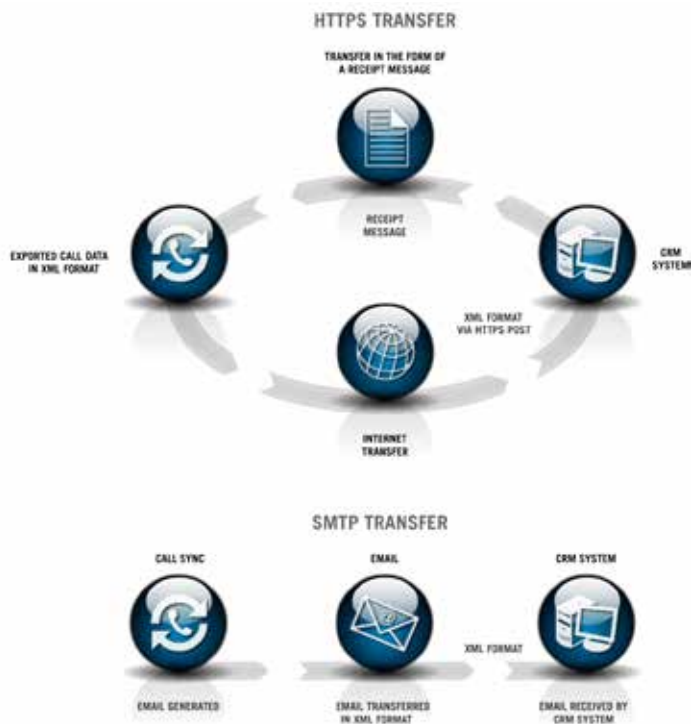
HTTPS TRANSFER

TRANSFER IN THE FORM OF A RECEIPT MESSAGE

RECEIPT MESSAGE

EXPORTED CALL DATA IN XML FORMAT

CRM SYSTEM

XML FORMAT VIA HTTPS-POST

INTERNET TRANSFER

SMTP TRANSFER

CALL SYNC

EMAIL

CRM SYSTEM

XML FORMAT

EMAIL GENERATED

EMAIL TRANSFERRED IN XML FORMAT

EMAIL RECEIVED BY CRM SYSTEM